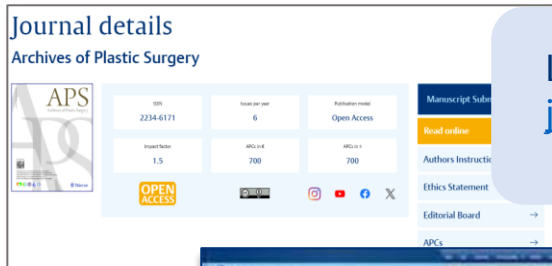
Journal details

Archives of Plastic Surgery

APS

Archives of Plastic Surgery

Thieme

ISSN
2234-6171

Issues per year
6

Publication model
Open Access

Impact factor
1.5

APCs in €
700

APCs in $
700

OPEN ACCESS

Manuscript Subm

Read online

Authors Instructio

Ethics Statement

Editorial Board →

APCs →

j